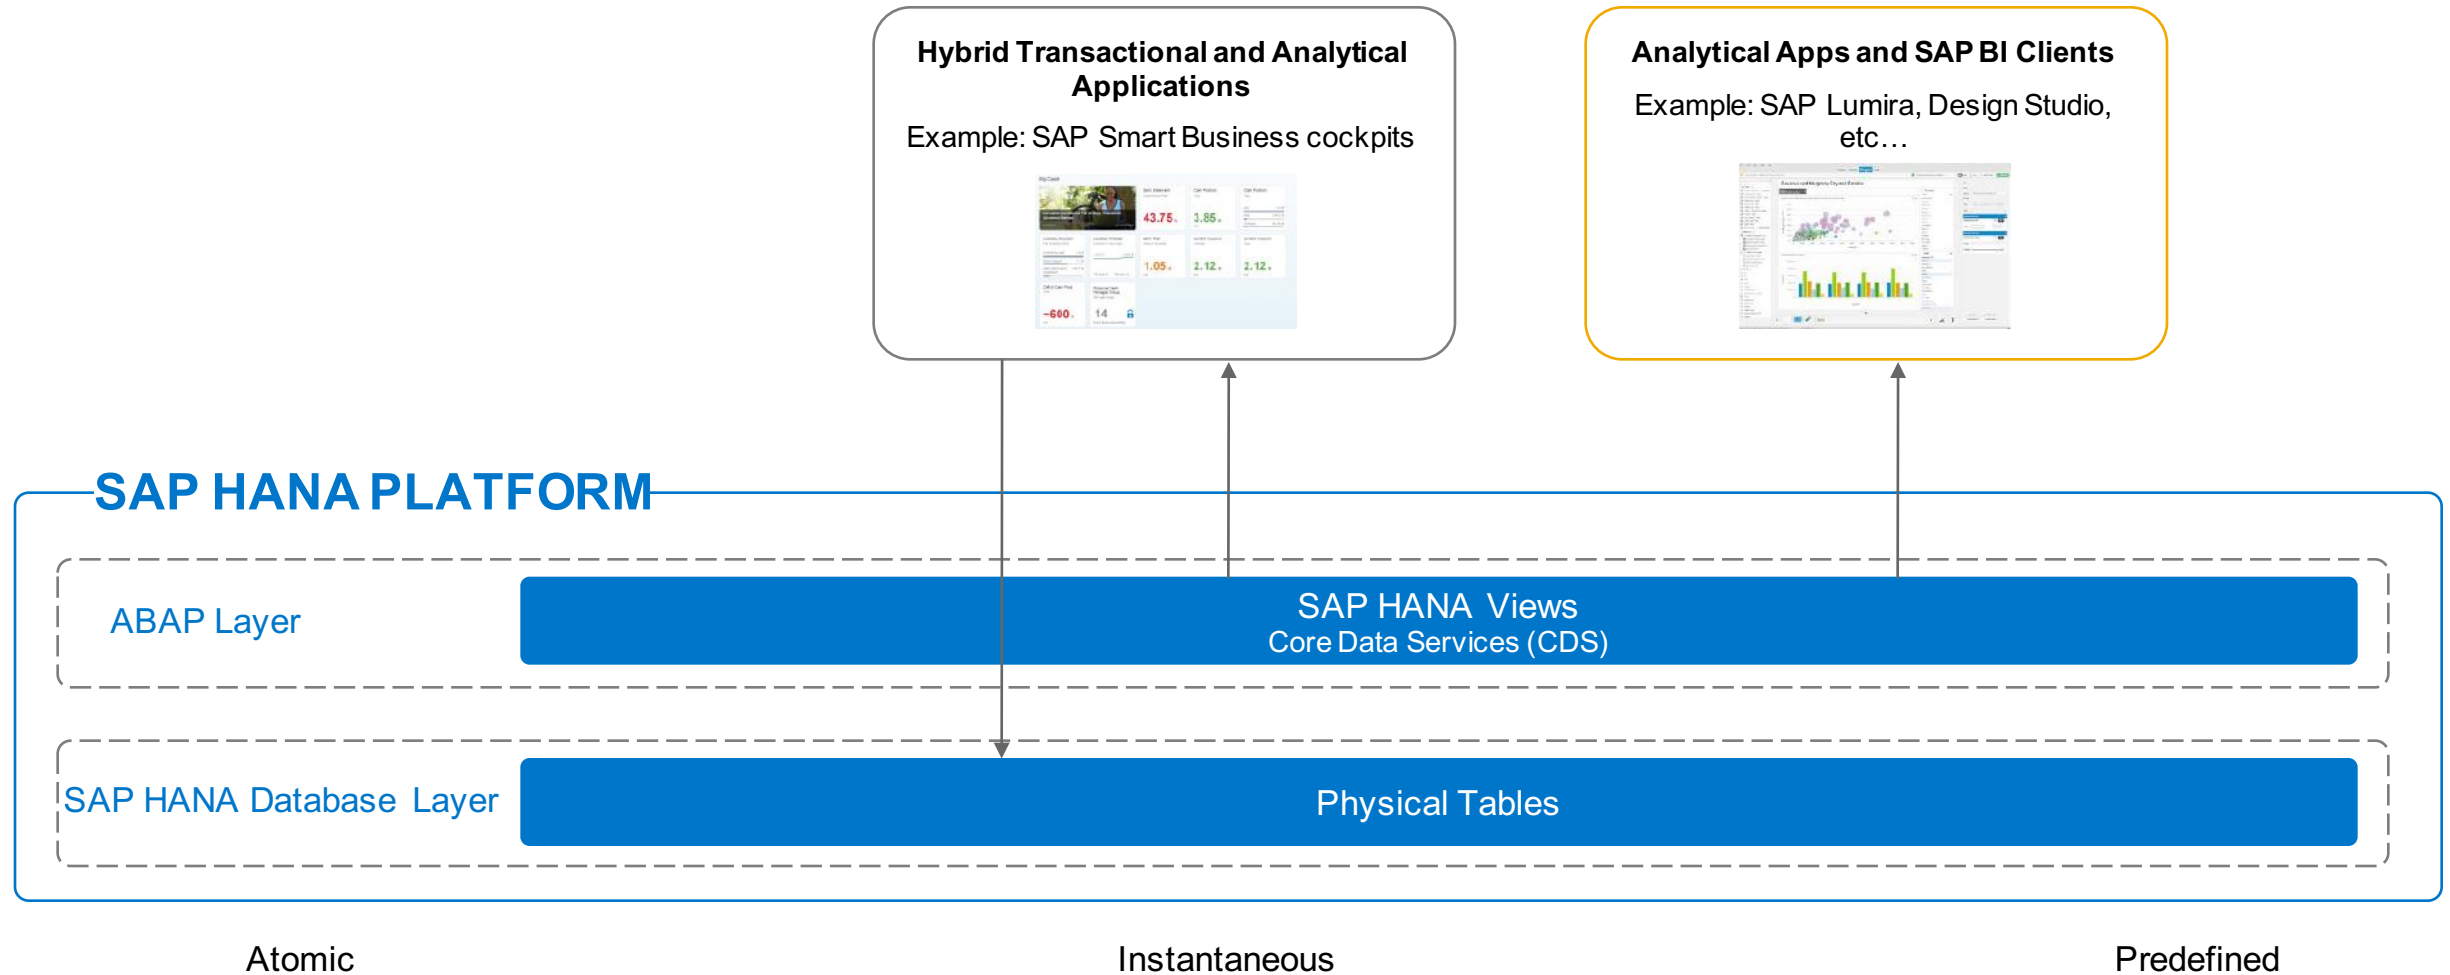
Hybrid Transactional and Analytical Applications

Example: SAP Smart Business cockpits

43.75 3.85 1.05 2.12 2.12 -600 14

Analytical Apps and SAP BI Clients

Example: SAP Lumira, Design Studio, etc…

SAP HANA PLATFORM

ABAP Layer

SAP HANA Views
Core Data Services (CDS)

SAP HANA Database Layer

Physical Tables

Atomic

Instantaneous

Predefined